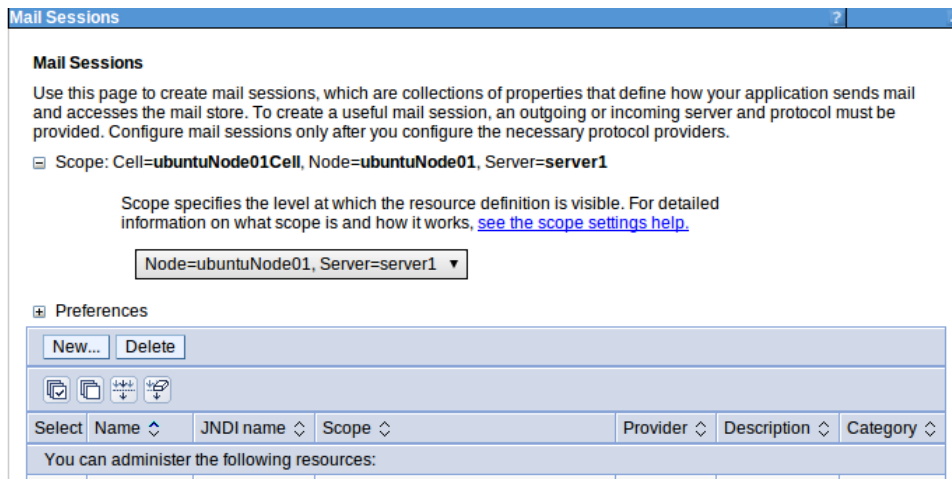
Mail Sessions

?

Mail Sessions

Use this page to create mail sessions, which are collections of properties that define how your application sends mail and accesses the mail store. To create a useful mail session, an outgoing or incoming server and protocol must be provided. Configure mail sessions only after you configure the necessary protocol providers.

⊟ Scope: Cell=**ubuntuNode01Cell**, Node=**ubuntuNode01**, Server=**server1**

Scope specifies the level at which the resource definition is visible. For detailed information on what scope is and how it works, see the scope settings help.

Node=ubuntuNode01, Server=server1 ▼

⊞ Preferences

New... Delete

| Select | Name ◇ | JNDI name ◇ | Scope ◇ | Provider ◇ | Description ◇ | Category ◇ |
|---|---|---|---|---|---|---|
| You can administer the following resources: | | | | | | |